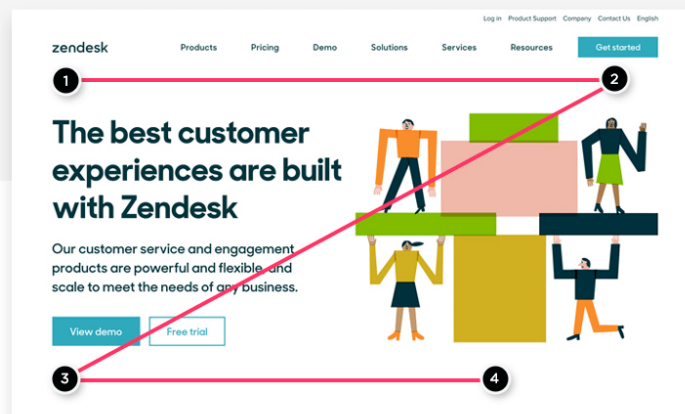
Log in Product Support Company Contact Us English

zendesk Products Pricing Demo Solutions Services Resources Get started

1

2

The best customer experiences are built with Zendesk

Our customer service and engagement products are powerful and flexible and scale to meet the needs of any business.

View demo Free trial

3

4